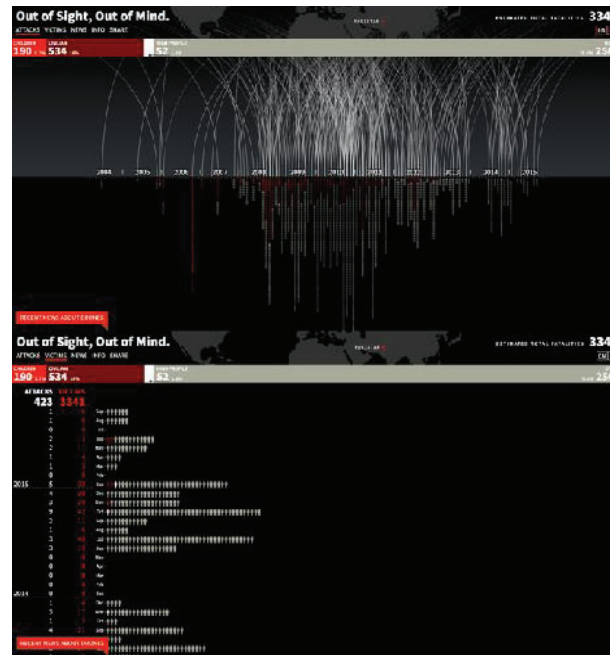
Out of Sight, Out of Mind.
ATTACKS VICTIMS NEWS INFO SHARE

PAKISTAN

ESTIMATED TOTAL FATALITIES 334

CHILDREN 190 | CIVILIAN 534 | HIGH PROFILE 52

2004 2005 2006 2007 2008 2009 2010 2011 2012 2013 2014 2015

RECENT NEWS ABOUT DRONES

Out of Sight, Out of Mind.
ATTACKS VICTIMS NEWS INFO SHARE

PAKISTAN

ESTIMATED TOTAL FATALITIES 334

CHILDREN 190 | CIVILIAN 534 | HIGH PROFILE 52

ATTACKS VICTIMS
423 3341

2015

2014

RECENT NEWS ABOUT DRONES